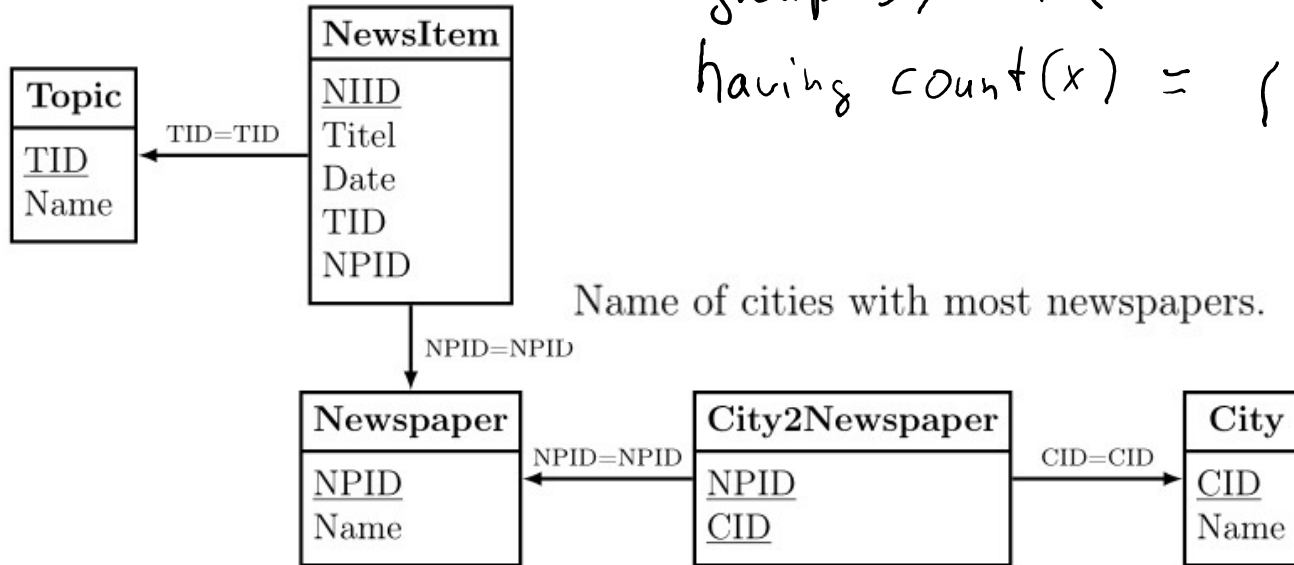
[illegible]
having count(x) = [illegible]

Topic
TID
Name

TID=TID

NewsItem
NIID
Titel
Date
TID
NPID

Name of cities with most newspapers.

NPID=NPID

Newspaper
NPID
Name

NPID=NPID

City2Newspaper
NPID
CID

CID=CID

City
CID
Name